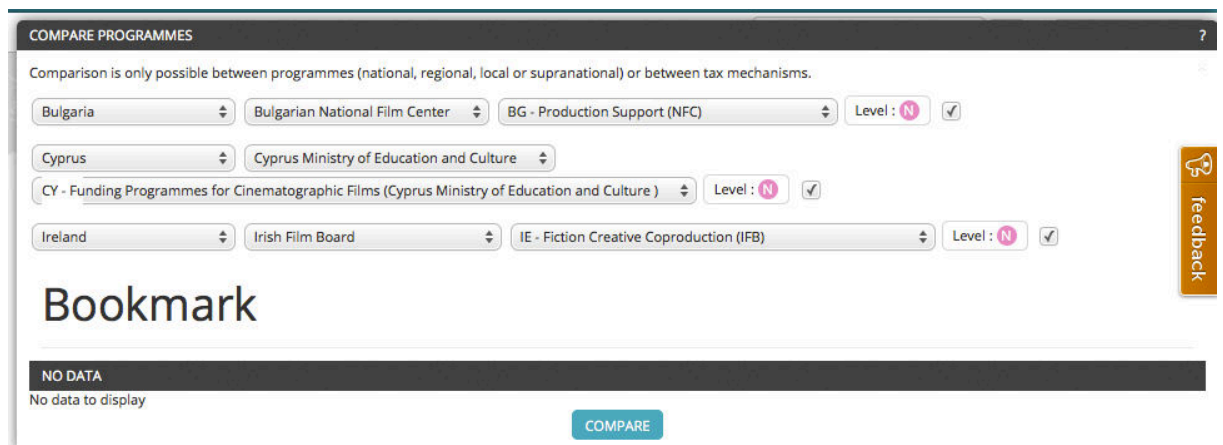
COMPARE PROGRAMMES
?

Comparison is only possible between programmes (national, regional, local or supranational) or between tax mechanisms.

Bulgaria | Bulgarian National Film Center | BG - Production Support (NFC) | Level : N

Cyprus | Cyprus Ministry of Education and Culture
CY - Funding Programmes for Cinematographic Films (Cyprus Ministry of Education and Culture ) | Level : N

Ireland | Irish Film Board | IE - Fiction Creative Coproduction (IFB) | Level : N

feedback

Bookmark

NO DATA
No data to display

COMPARE